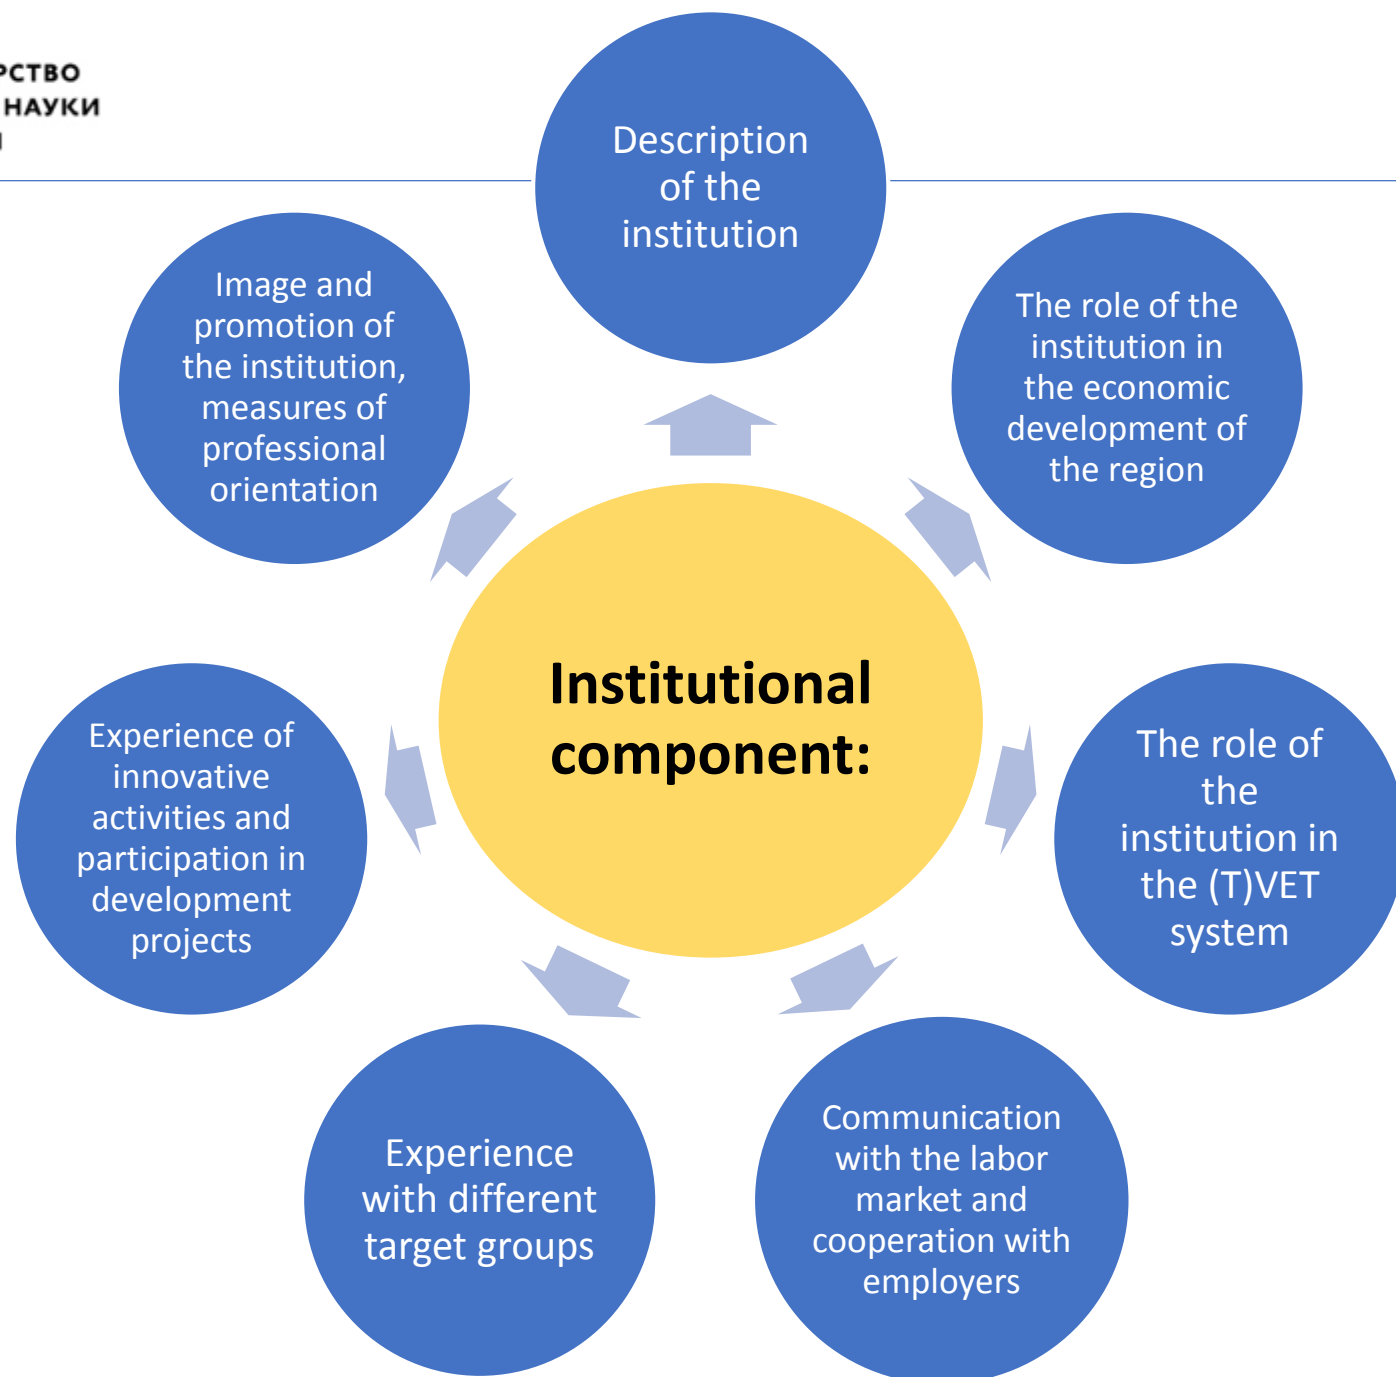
РСТВО
НАУКИ

Description of the institution

Image and promotion of the institution, measures of professional orientation

The role of the institution in the economic development of the region

Institutional component:

Experience of innovative activities and participation in development projects

The role of the institution in the (T)VET system

Experience with different target groups

Communication with the labor market and cooperation with employers